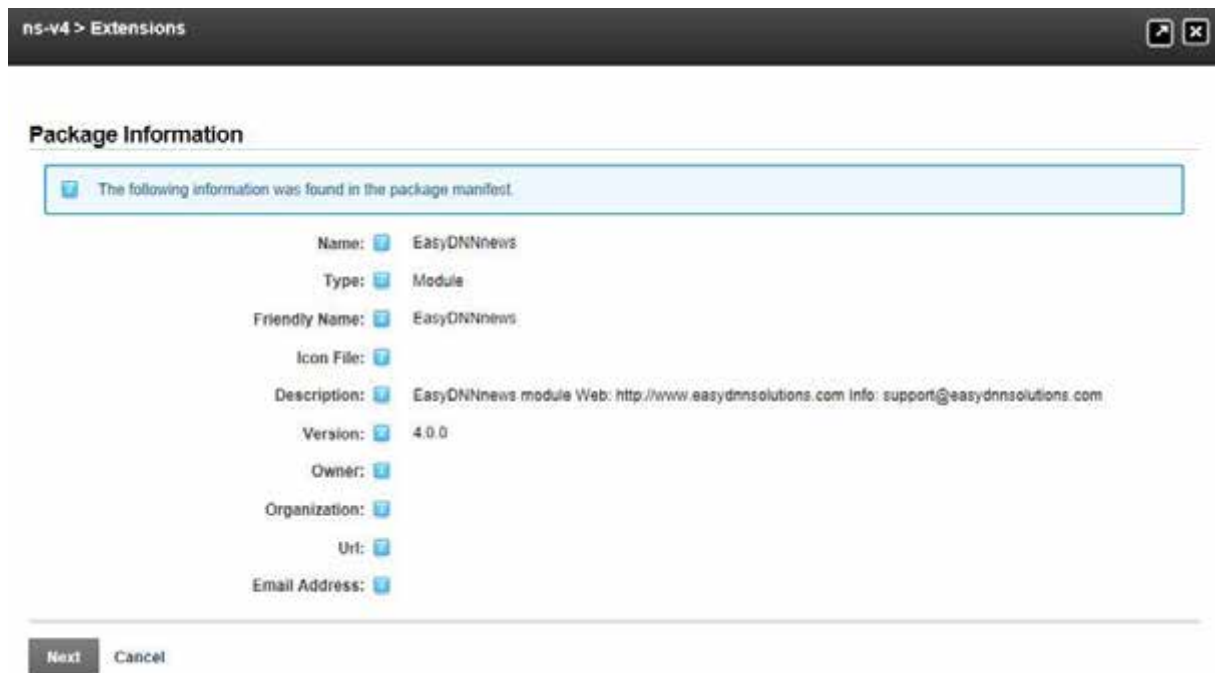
ns-v4 > Extensions

Package Information

The following information was found in the package manifest.

Name: EasyDNNnews

Type: Module

Friendly Name: EasyDNNnews

Icon File:

Description: EasyDNNnews module Web: http://www.easydnnsolutions.com Info: support@easydnnsolutions.com

Version: 4.0.0

Owner:

Organization:

Url:

Email Address:

Next Cancel